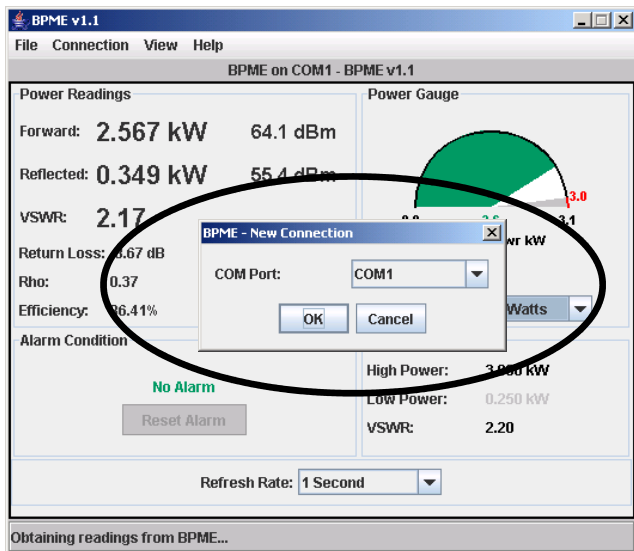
BPME v1.1

File Connection View Help

BPME on COM1 - BPME v1.1

Power Readings

Forward: 2.567 kW 64.1 dBm

Reflected: 0.349 kW 55.4 dBm

VSWR: 2.17

Return Loss: 8.67 dB

Rho: 0.37

Efficiency: 86.41%

Power Gauge

3.0

0.0 2.6 3.1

wr kW

Watts

BPME - New Connection

COM Port: COM1

OK Cancel

Alarm Condition

No Alarm

Reset Alarm

High Power: 3.000 kW

Low Power: 0.250 kW

VSWR: 2.20

Refresh Rate: 1 Second

Obtaining readings from BPME...